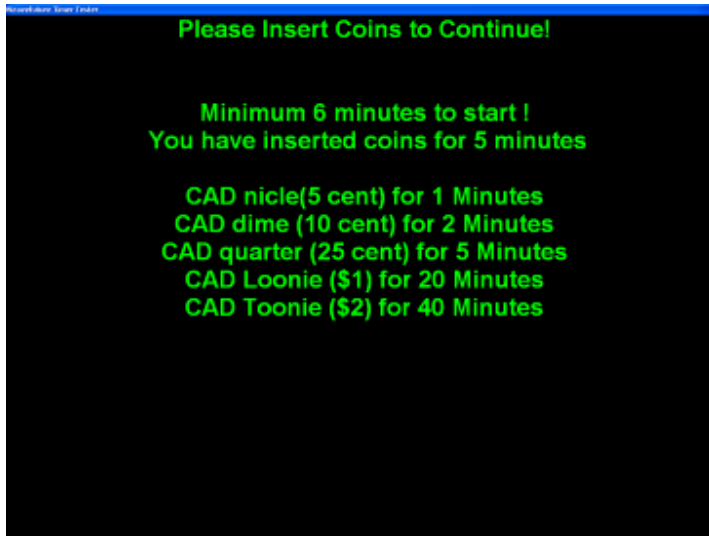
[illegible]

Please Insert Coins to Continue!

Minimum 6 minutes to start !
You have inserted coins for 5 minutes

CAD nicle(5 cent) for 1 Minutes
CAD dime (10 cent) for 2 Minutes
CAD quarter (25 cent) for 5 Minutes
CAD Loonie (\$1) for 20 Minutes
CAD Toonie (\$2) for 40 Minutes